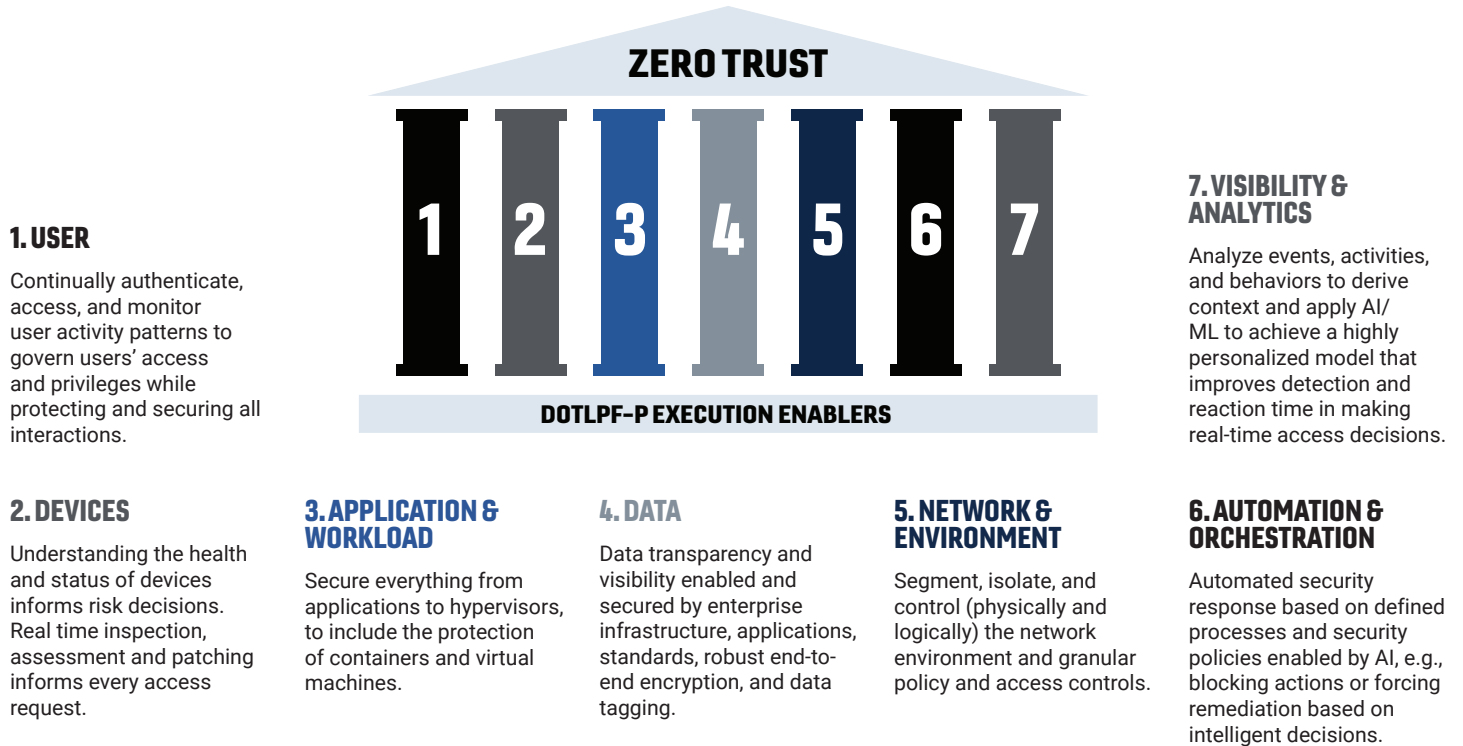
ZERO TRUST

1 2 3 4 5 6 7

DOTLPF-P EXECUTION ENABLERS

1. USER

Continually authenticate, access, and monitor user activity patterns to govern users' access and privileges while protecting and securing all interactions.

7. VISIBILITY & ANALYTICS

Analyze events, activities, and behaviors to derive context and apply AI/ ML to achieve a highly personalized model that improves detection and reaction time in making real-time access decisions.

2. DEVICES

Understanding the health and status of devices informs risk decisions. Real time inspection, assessment and patching informs every access request.

3. APPLICATION & WORKLOAD

Secure everything from applications to hypervisors, to include the protection of containers and virtual machines.

4. DATA

Data transparency and visibility enabled and secured by enterprise infrastructure, applications, standards, robust end-to-end encryption, and data tagging.

5. NETWORK & ENVIRONMENT

Segment, isolate, and control (physically and logically) the network environment and granular policy and access controls.

6. AUTOMATION & ORCHESTRATION

Automated security response based on defined processes and security policies enabled by AI, e.g., blocking actions or forcing remediation based on intelligent decisions.